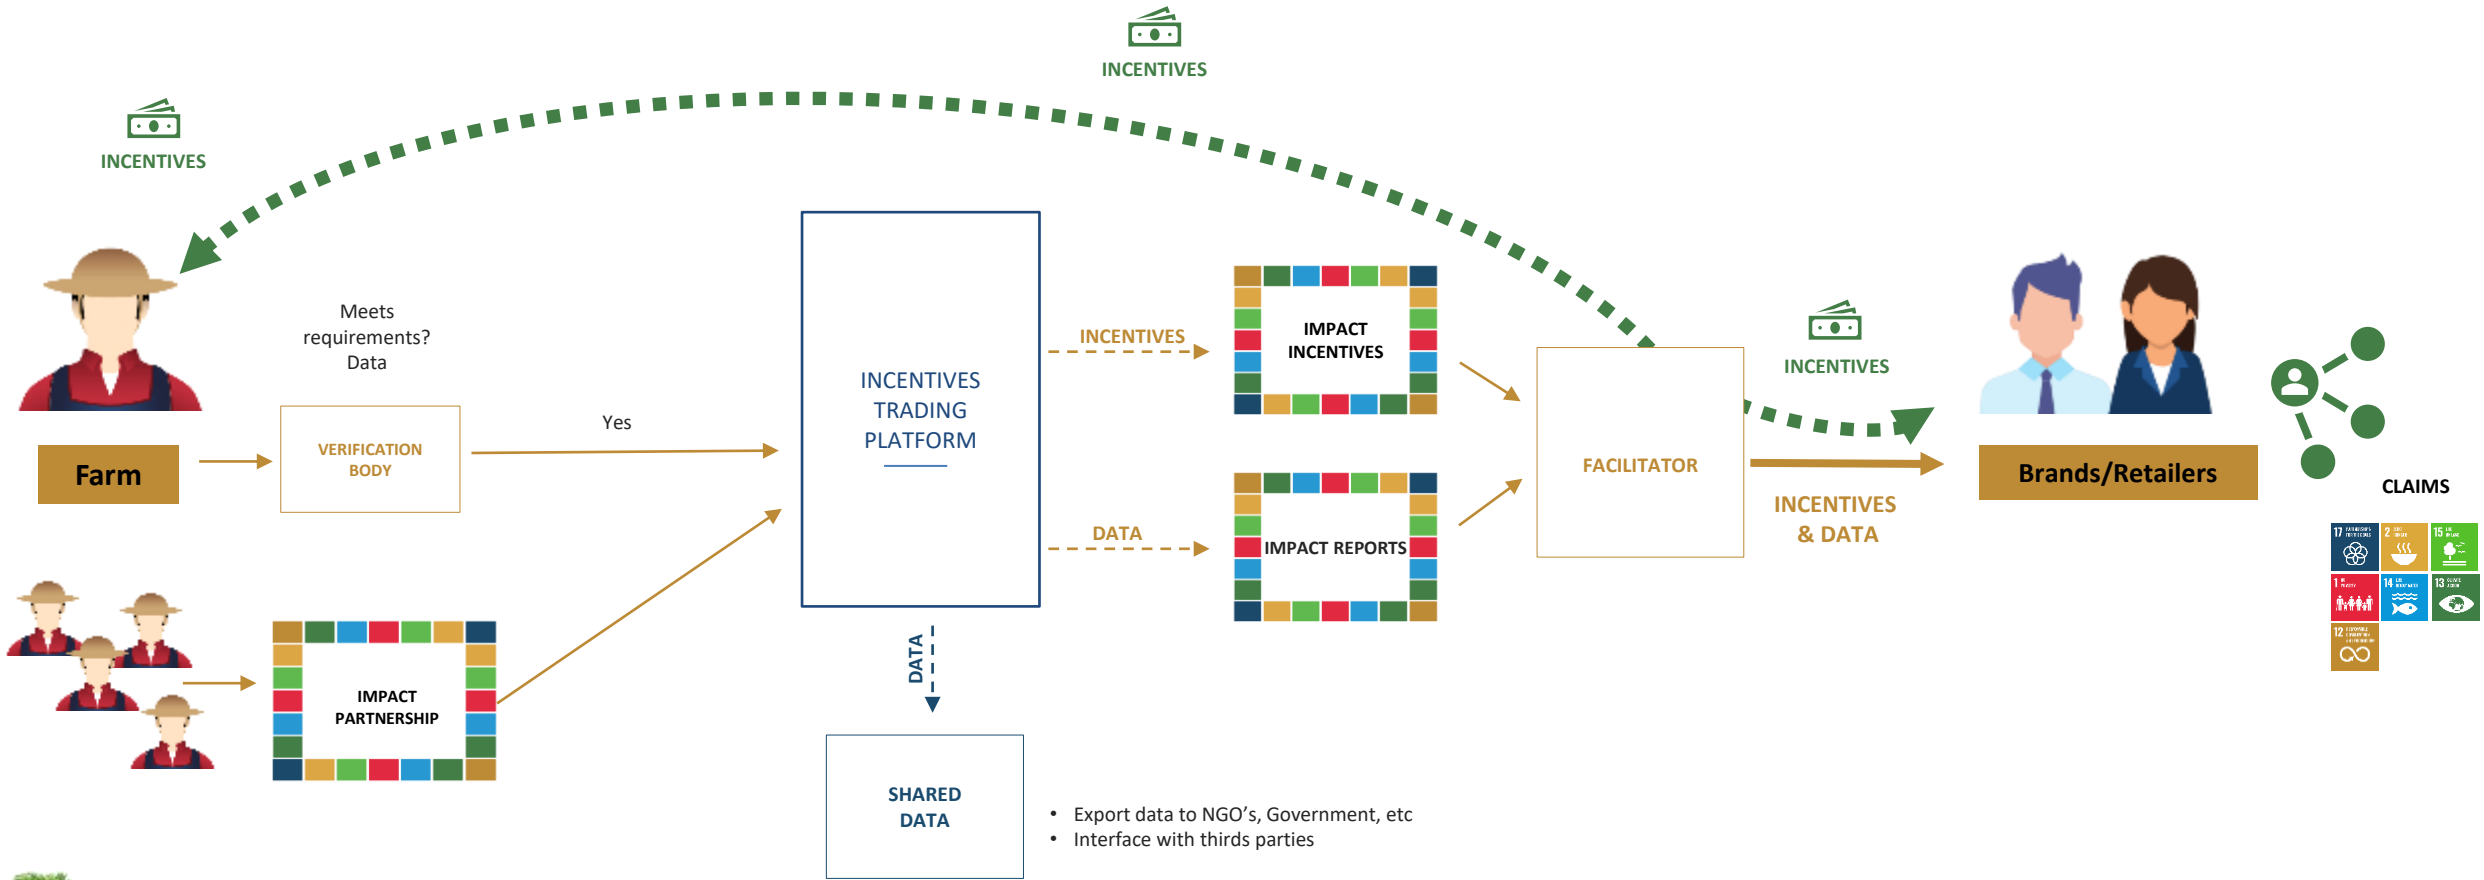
INCENTIVES

INCENTIVES

Meets requirements? Data

Farm

VERIFICATION BODY

Yes

INCENTIVES TRADING PLATFORM

INCENTIVES

IMPACT INCENTIVES

DATA

IMPACT REPORTS

FACILITATOR

INCENTIVES

INCENTIVES & DATA

Brands/Retailers

CLAIMS

IMPACT PARTNERSHIP

DATA

SHARED DATA

• Export data to NGO’s, Government, etc
• Interface with thirds parties